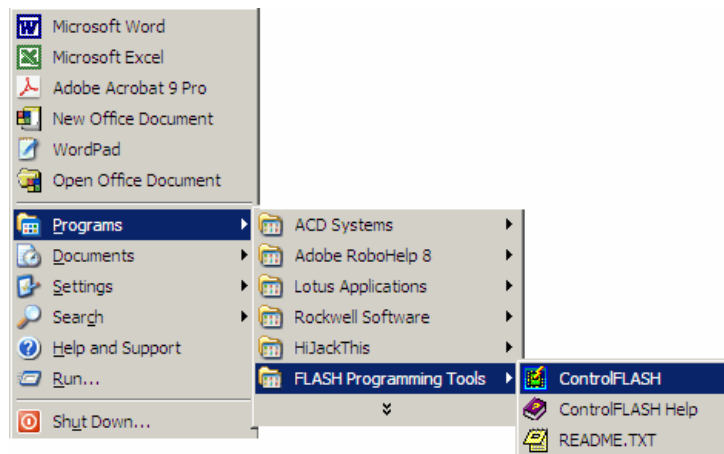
Microsoft Word
Microsoft Excel
Adobe Acrobat 9 Pro
New Office Document
WordPad
Open Office Document

Programs
Documents
Settings
Search
Help and Support
Run...

Shut Down...

ACD Systems
Adobe RoboHelp 8
Lotus Applications
Rockwell Software
HiJackThis
FLASH Programming Tools

ControlFLASH
ControlFLASH Help
README.TXT